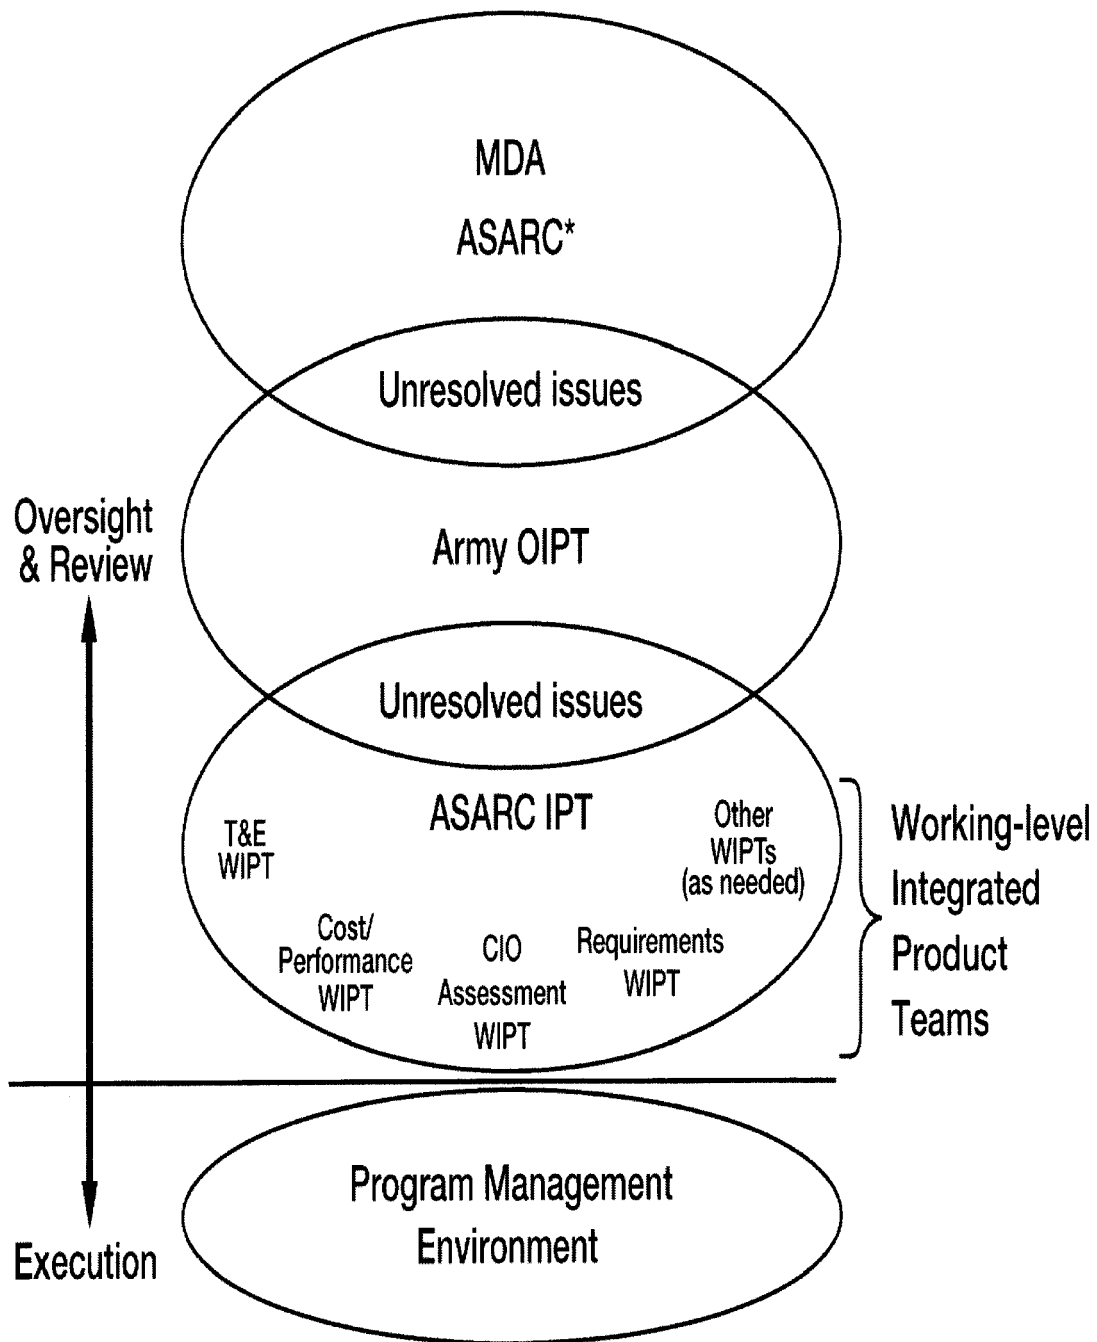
MDA
ASARC*

Unresolved issues

Oversight & Review

Army OIPT

Unresolved issues

ASARC IPT

T&E WIPT

Other WIPTs (as needed)

Cost/ Performance WIPT

CIO Assessment WIPT

Requirements WIPT

Working-level Integrated Product Teams

Program Management Environment

Execution